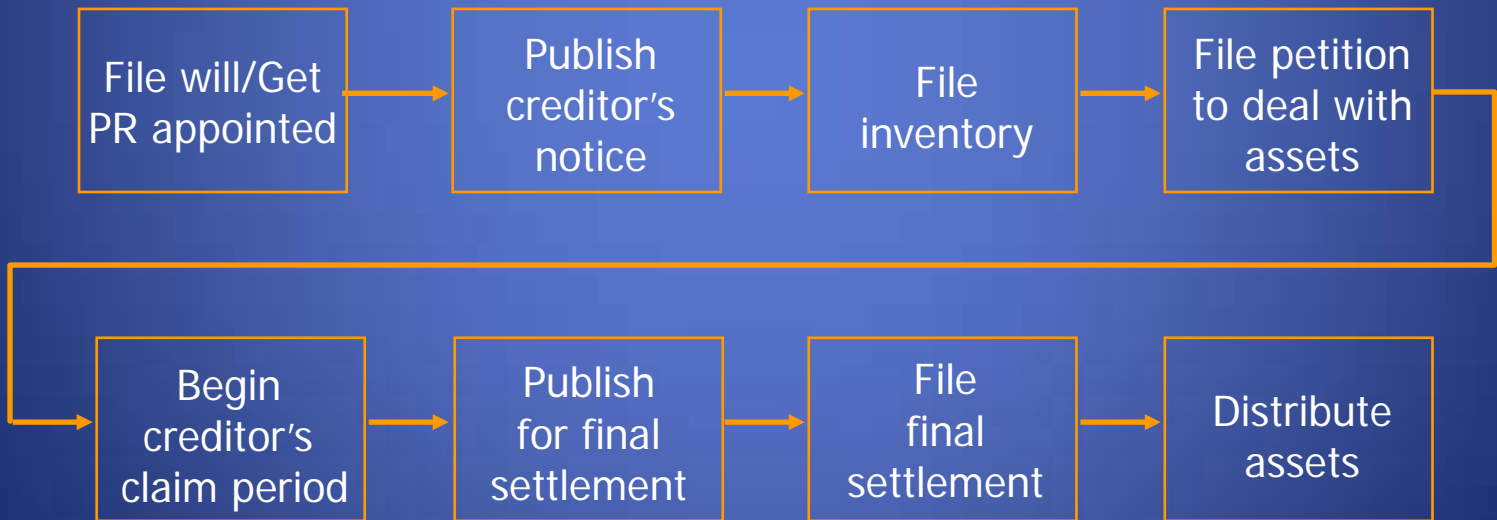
File will/Get PR appointed

Publish creditor’s notice

File inventory

File petition to deal with assets

Begin creditor’s claim period

Publish for final settlement

File final settlement

Distribute assets